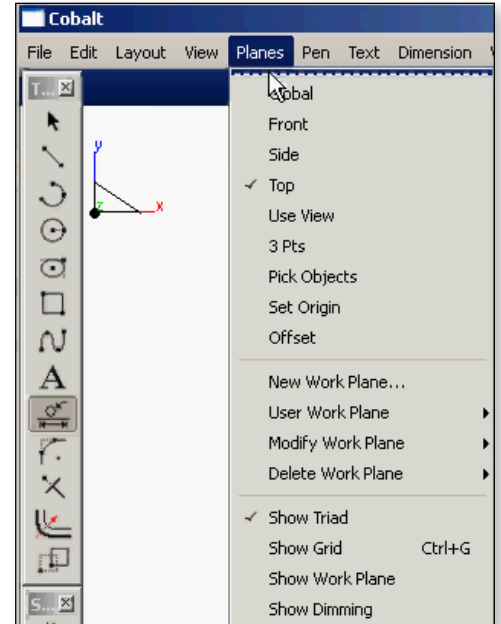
Cobalt

File Edit Layout View Planes Pen Text Dimension

T...

S...

y

z

x

Global
Front
Side
✓ Top
Use View
3 Pts
Pick Objects
Set Origin
Offset

New Work Plane...
User Work Plane
Modify Work Plane
Delete Work Plane

✓ Show Triad
Show Grid Ctrl+G
Show Work Plane
Show Dimming